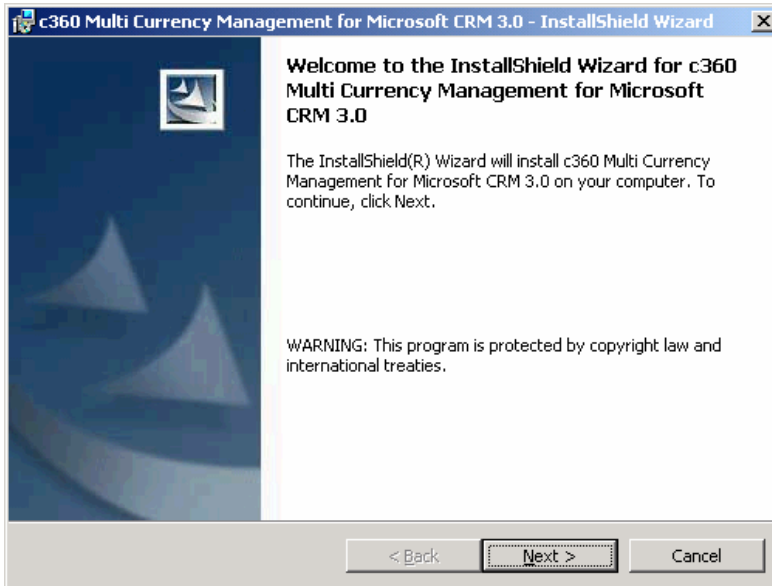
c360 Multi Currency Management for Microsoft CRM 3.0 - InstallShield Wizard

Welcome to the InstallShield Wizard for c360 Multi Currency Management for Microsoft CRM 3.0

The InstallShield(R) Wizard will install c360 Multi Currency Management for Microsoft CRM 3.0 on your computer. To continue, click Next.

WARNING: This program is protected by copyright law and international treaties.

< Back
Next >
Cancel